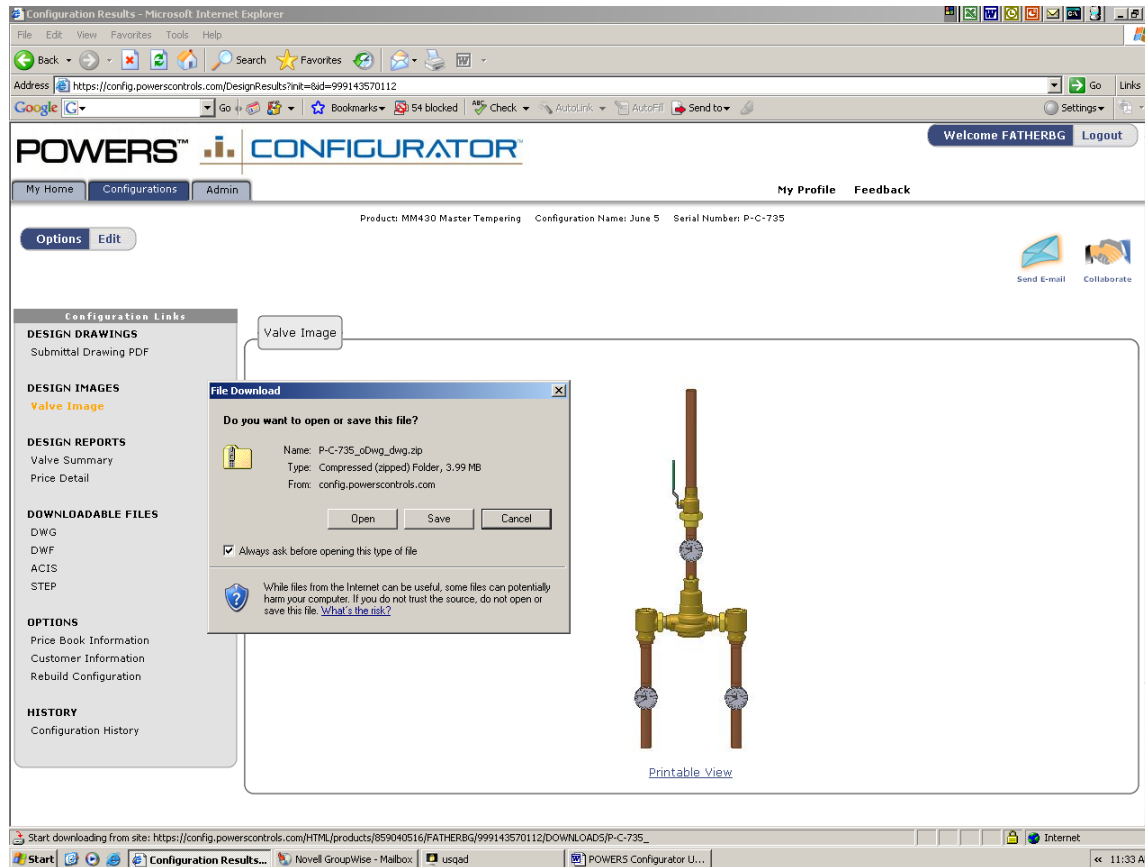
Configuration Results - Microsoft Internet Explorer

File Edit View Favorites Tools Help

Back Search Favorites

Address https://config.powerscontrols.com/DesignResults?init=&id=999143570112

Go Links

Google Go Bookmarks 54 blocked Check AutoLink AutoFill Send to Settings

POWERS™ CONFIGURATOR™

Welcome FATHERBG Logout

My Home Configurations Admin

My Profile Feedback

Product: MM430 Master Tempering Configuration Name: June 5 Serial Number: P-C-735

Options Edit

Send E-mail Collaborate

Configuration Links

DESIGN DRAWINGS
Submittal Drawing PDF

DESIGN IMAGES
Valve Image

DESIGN REPORTS
Valve Summary
Price Detail

DOWNLOADABLE FILES
DWG
DWF
ACIS
STEP

OPTIONS
Price Book Information
Customer Information
Rebuild Configuration

HISTORY
Configuration History

Valve Image

File Download

Do you want to open or save this file?

Name: P-C-735_oDwg_dwg.zip
Type: Compressed (zipped) Folder, 3.99 MB
From: config.powerscontrols.com

Open Save Cancel

Always ask before opening this type of file

While files from the Internet can be useful, some files can potentially harm your computer. If you do not trust the source, do not open or save this file. What's the risk?

Printable View

Start downloading from site: https://config.powerscontrols.com/HTML/products/859040516/FATHERBG/999143570112/DOWNLOADS/P-C-735_

Internet

Start Configuration Results... Novell GroupWise - Mailbox usqad POWERS Configurator U...

11:33 A